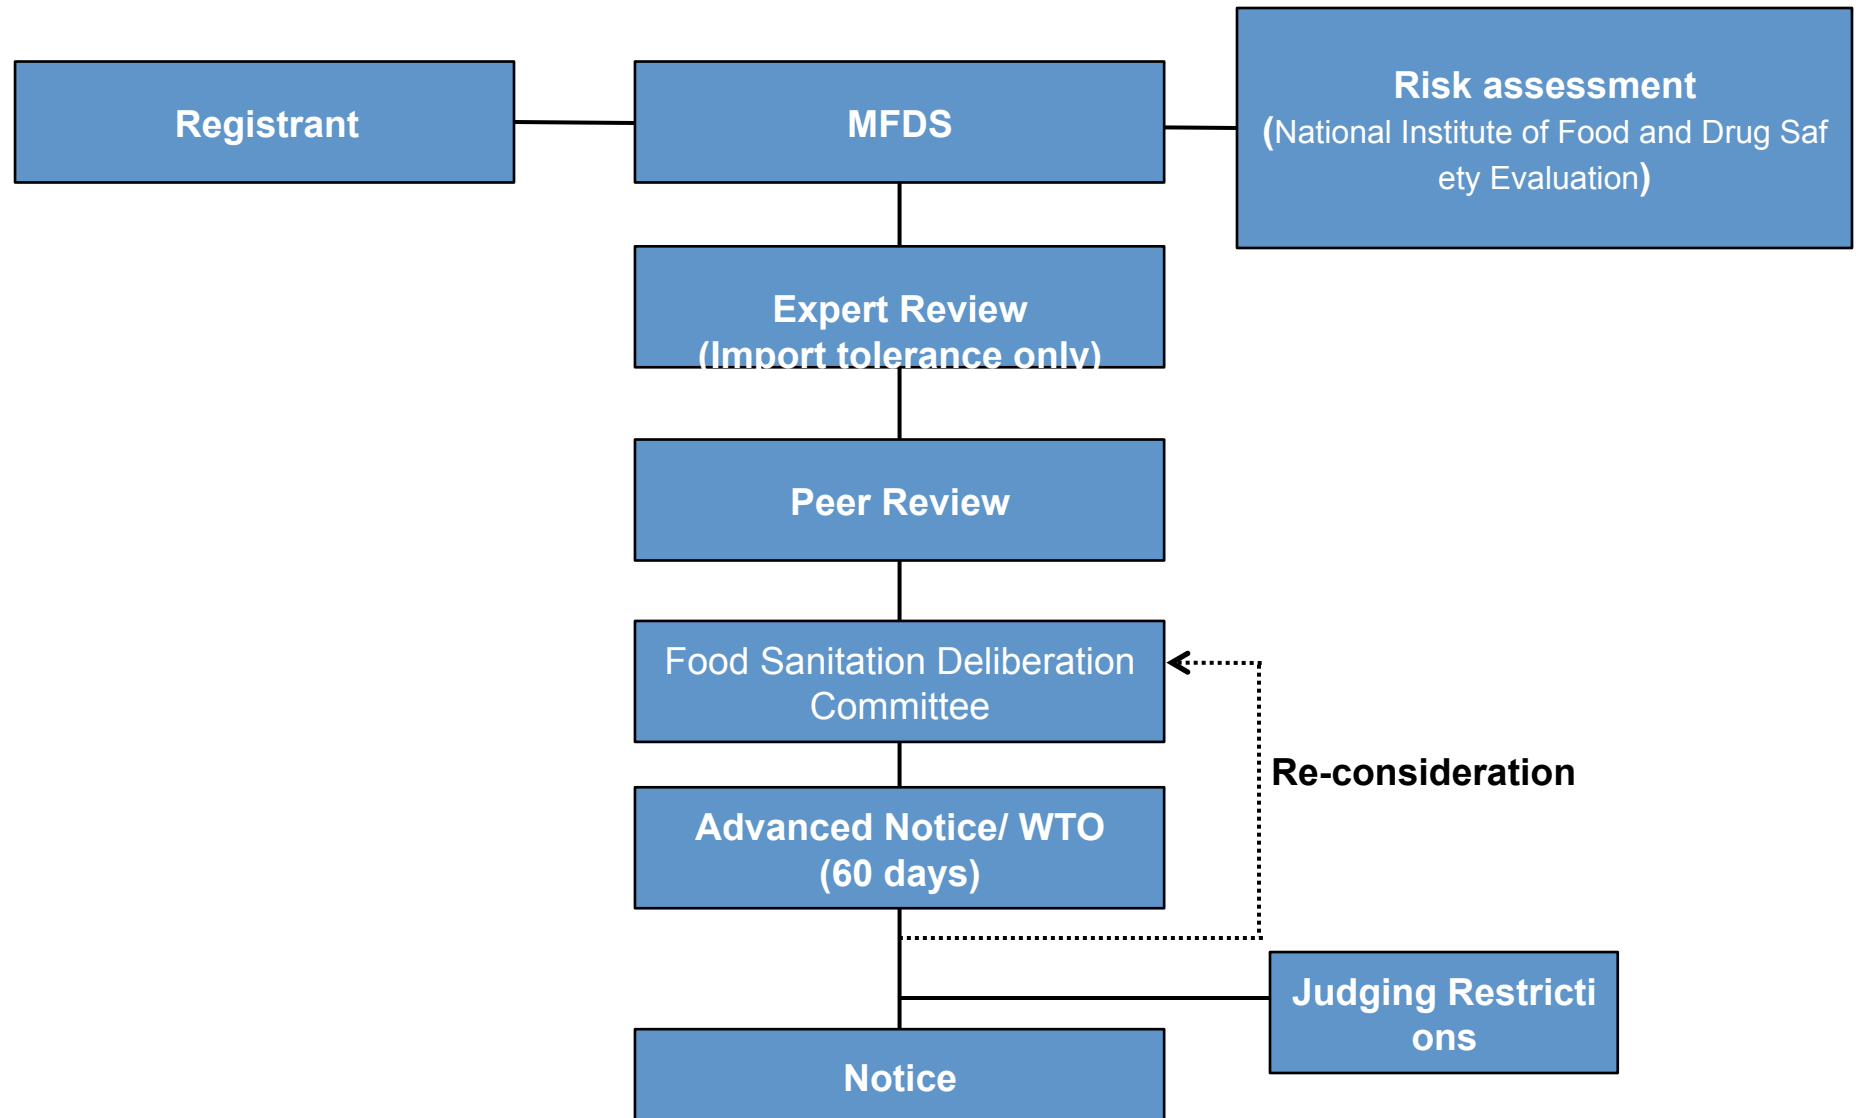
Registrant

MFDS

Risk assessment
(National Institute of Food and Drug Saf ety Evaluation)

Expert Review
(Import tolerance only)

Peer Review

Food Sanitation Deliberation Committee

Re-consideration

Advanced Notice/ WTO
(60 days)

Judging Restricti ons

Notice